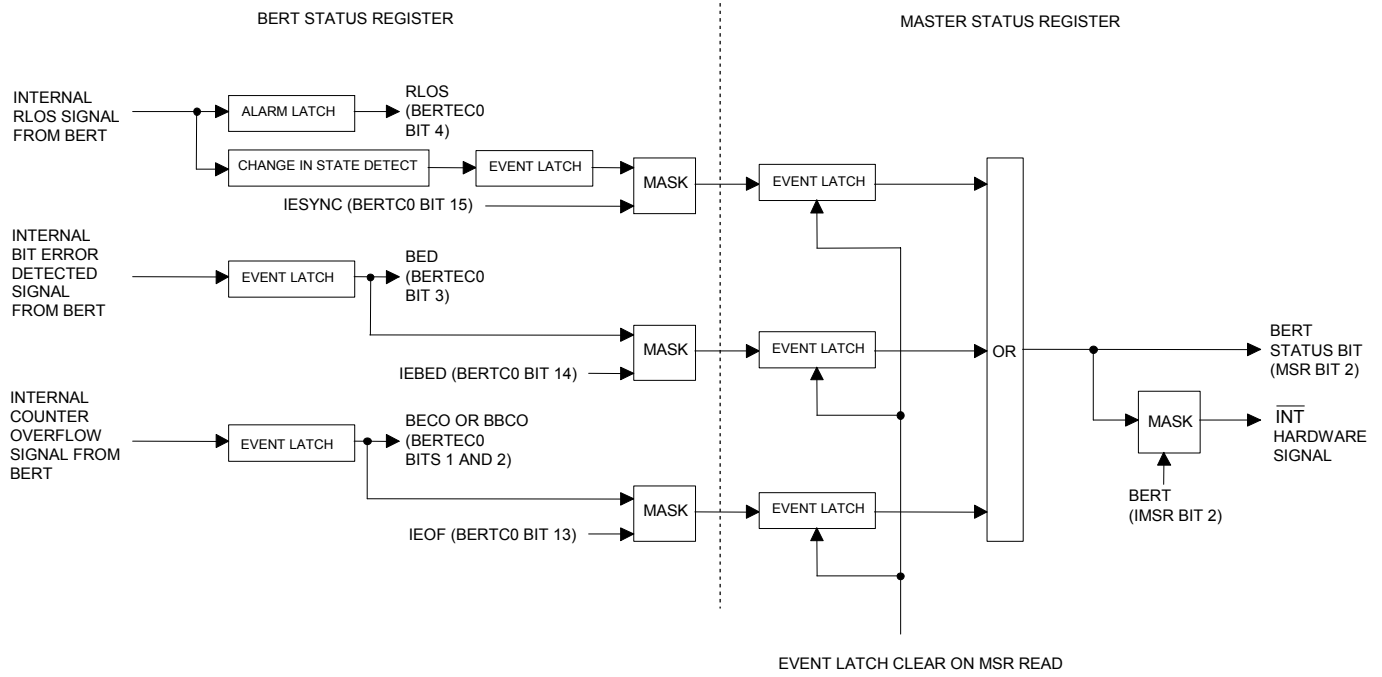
BERT STATUS REGISTER

MASTER STATUS REGISTER

INTERNAL RLOS SIGNAL FROM BERT

ALARM LATCH

RLOS (BERTEC0 BIT 4)

CHANGE IN STATE DETECT

EVENT LATCH

MASK

EVENT LATCH

IESYNC (BERTC0 BIT 15)

INTERNAL BIT ERROR DETECTED SIGNAL FROM BERT

EVENT LATCH

BED (BERTEC0 BIT 3)

MASK

EVENT LATCH

OR

BERT STATUS BIT (MSR BIT 2)

IEBED (BERTC0 BIT 14)

INTERNAL COUNTER OVERFLOW SIGNAL FROM BERT

EVENT LATCH

BECO OR BBCO (BERTEC0 BITS 1 AND 2)

MASK

$\overline{\text{INT}}$ HARDWARE SIGNAL

BERT (IMSR BIT 2)

MASK

EVENT LATCH

IEOF (BERTC0 BIT 13)

EVENT LATCH CLEAR ON MSR READ